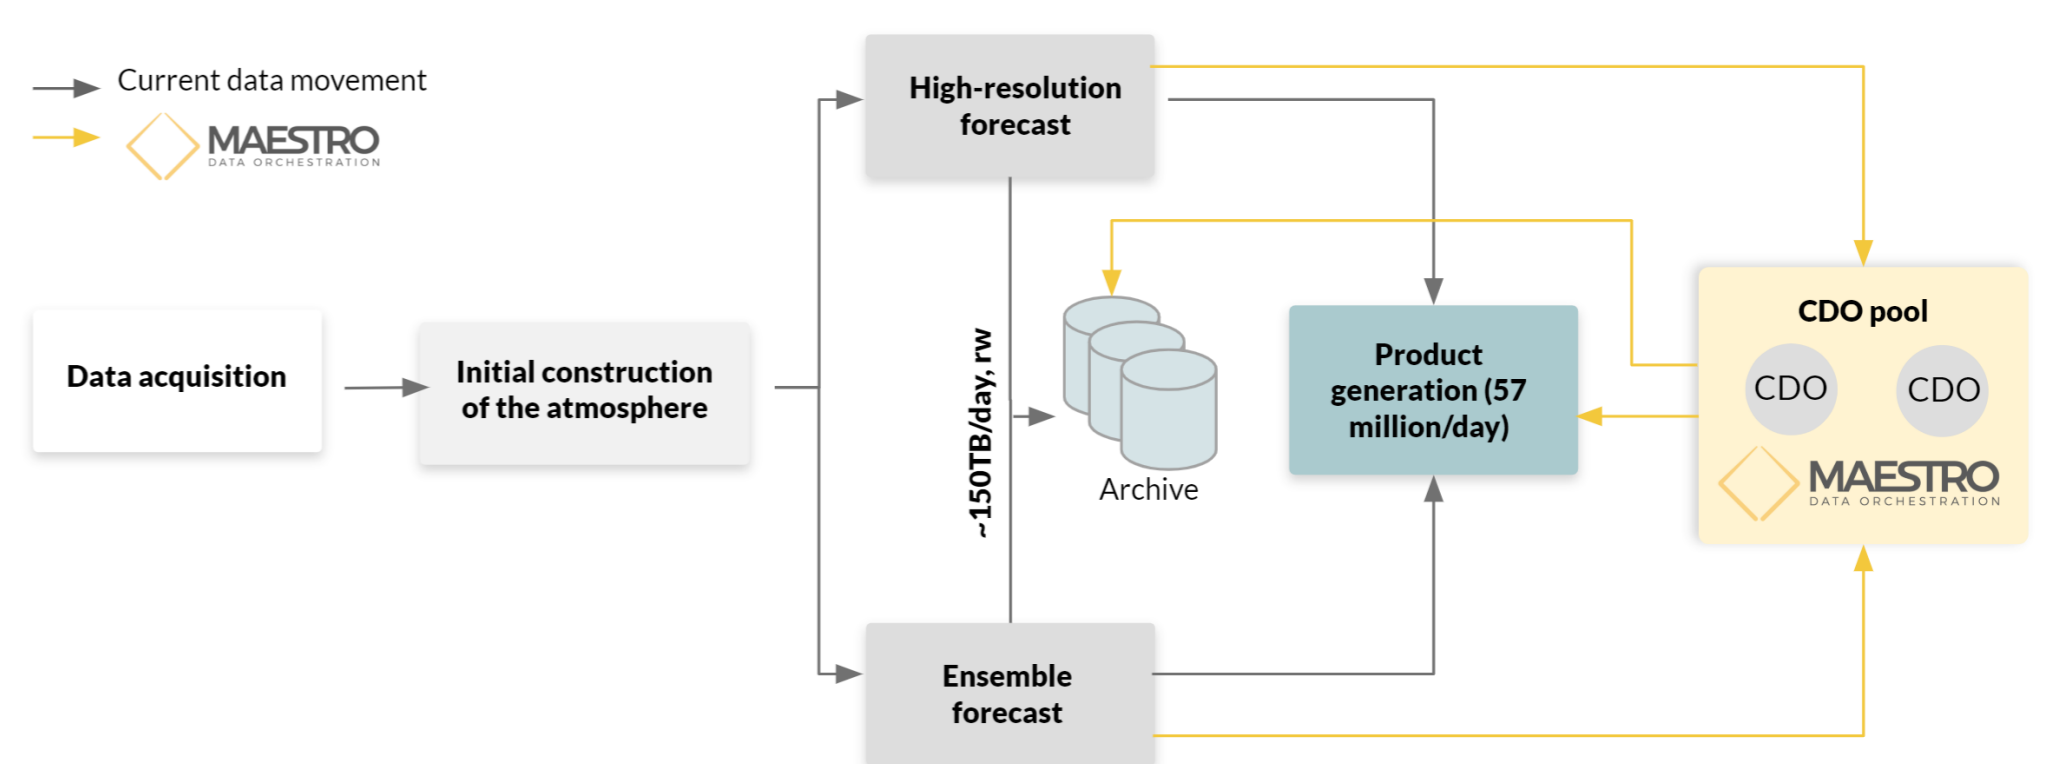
Current data movement

MAESTRO
DATA ORCHESTRATION

High-resolution forecast

Data acquisition

Initial construction of the atmosphere

~150TB/day, rw

Archive

Product generation (57 million/day)

CDO pool

CDO

CDO

MAESTRO
DATA ORCHESTRATION

Ensemble forecast